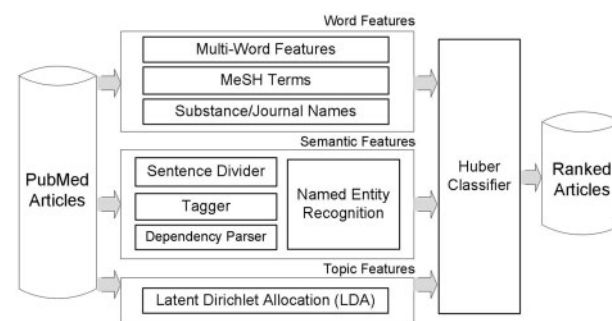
Word Features

Multi-Word Features

MeSH Terms

Substance/Journal Names

Semantic Features

Sentence Divider

Tagger

Dependency Parser

Named Entity Recognition

Topic Features

Latent Dirichlet Allocation (LDA)

PubMed Articles

Huber Classifier

Ranked Articles